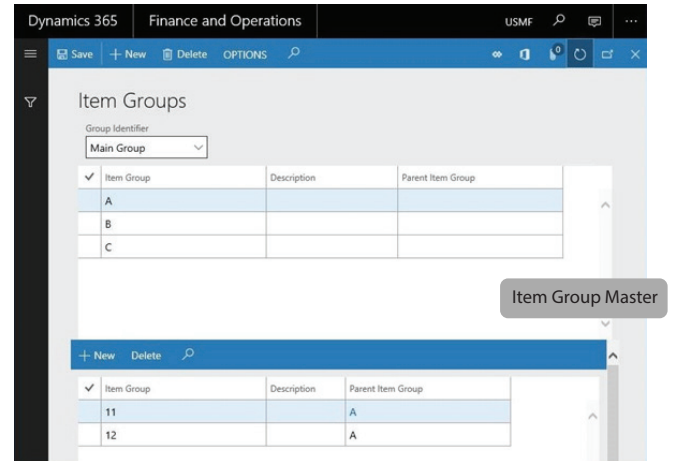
Dynamics 365 Finance and Operations USMF

Save + New Delete OPTIONS

Item Groups

Group Identifier

Main Group

| ✓ | Item Group | Description | Parent Item Group |
|---|---|---|---|
| | A | | |
| | B | | |
| | C | | |

Item Group Master

+ New Delete

| ✓ | Item Group | Description | Parent Item Group |
|---|---|---|---|
| | 11 | | A |
| | 12 | | A |